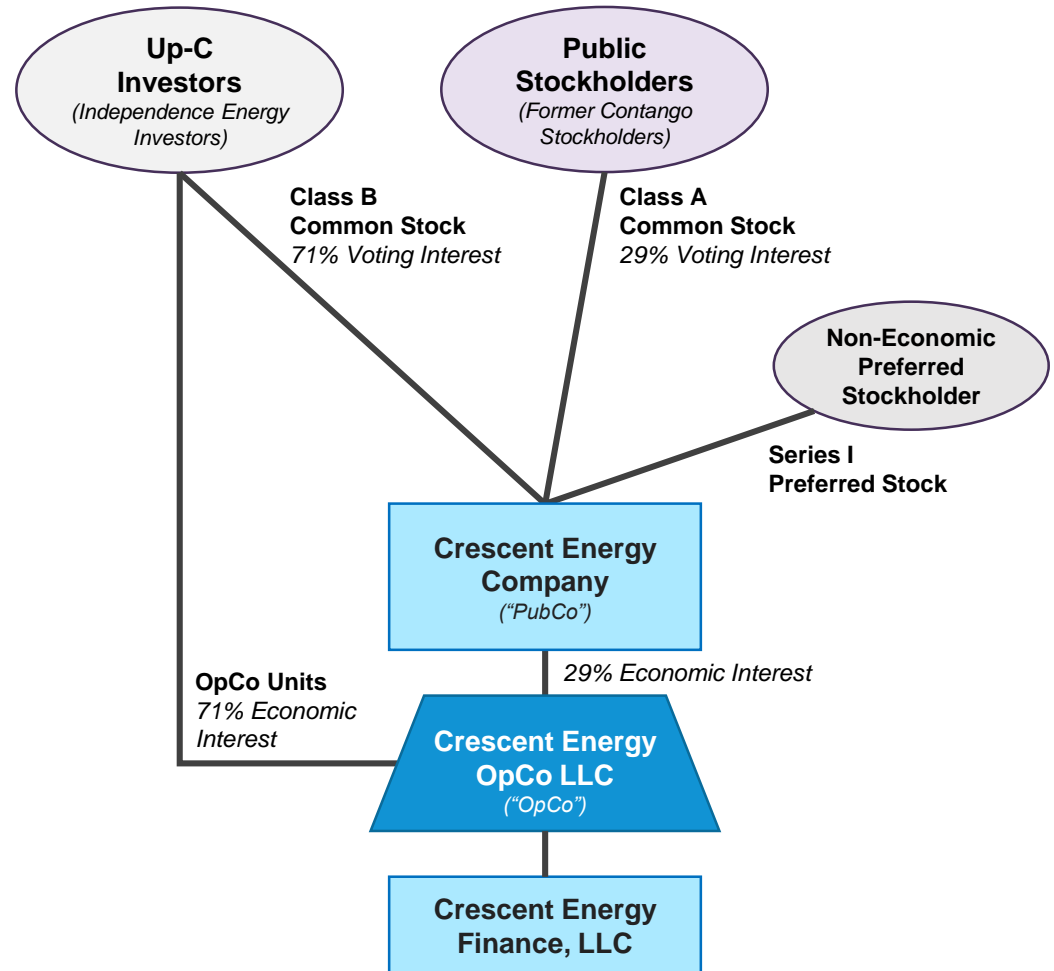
Up-C Investors
(Independence Energy Investors)

Public Stockholders
(Former Contango Stockholders)

Class B
Common Stock
71% Voting Interest

Class A
Common Stock
29% Voting Interest

Non-Economic Preferred Stockholder

Series I
Preferred Stock

Crescent Energy Company
("PubCo")

29% Economic Interest

OpCo Units
71% Economic Interest

Crescent Energy OpCo LLC
("OpCo")

Crescent Energy Finance, LLC